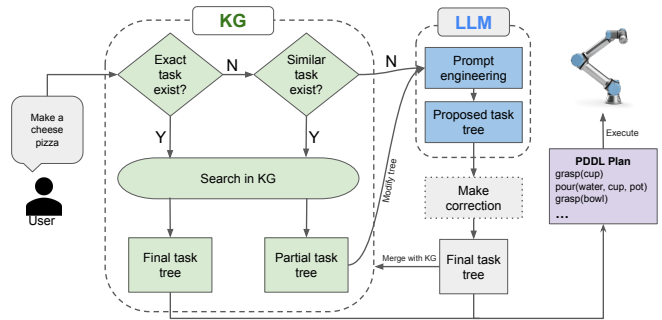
KG

LLM

Make a cheese pizza

User

Exact task exist?

N

Similar task exist?

N

Y

Y

Search in KG

Final task tree

Partial task tree

Modify tree

Prompt engineering

Proposed task tree

Make correction

Merge with KG

Final task tree

Execute

PDDL Plan
grasp(cup)
pour(water, cup, pot)
grasp(bowl)
...